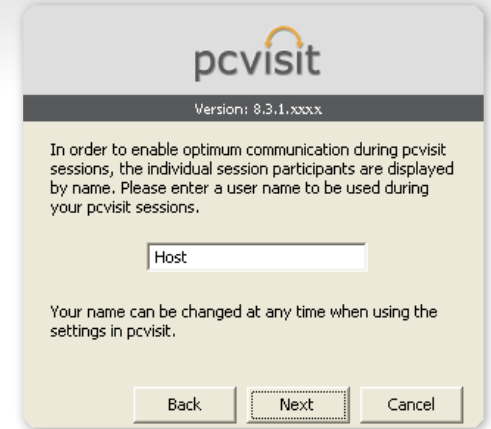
pcvisit

Version: 8.3.1.xxxx

In order to enable optimum communication during pcvisit sessions, the individual session participants are displayed by name. Please enter a user name to be used during your pcvisit sessions.

Host

Your name can be changed at any time when using the settings in pcvisit.

Back
Next
Cancel